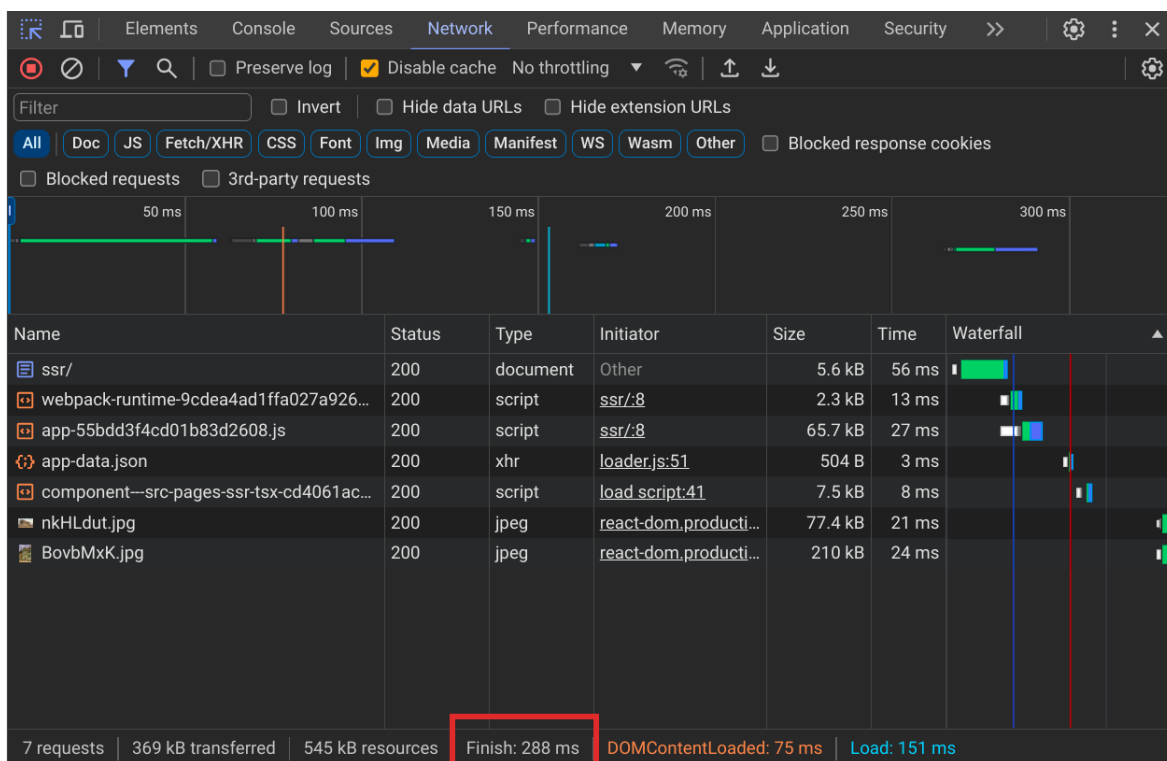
Elements Console Sources Network Performance Memory Application Security >>

Preserve log Disable cache No throttling

Filter Invert Hide data URLs Hide extension URLs

All Doc JS Fetch/XHR CSS Font Img Media Manifest WS Wasm Other Blocked response cookies

Blocked requests 3rd-party requests

50 ms 100 ms 150 ms 200 ms 250 ms 300 ms

| Name | Status | Type | Initiator | Size | Time | Waterfall |
|---|---|---|---|---|---|---|
| ssr/ | 200 | document | Other | 5.6 kB | 56 ms | |
| webpack-runtime-9cdea4ad1ffa027a926... | 200 | script | ssr/:8 | 2.3 kB | 13 ms | |
| app-55bdd3f4cd01b83d2608.js | 200 | script | ssr/:8 | 65.7 kB | 27 ms | |
| app-data.json | 200 | xhr | loader.js:51 | 504 B | 3 ms | |
| component---src-pages-ssr-tsx-cd4061ac... | 200 | script | load script:41 | 7.5 kB | 8 ms | |
| nkHLdut.jpg | 200 | jpeg | react-dom.producti... | 77.4 kB | 21 ms | |
| BovbMxK.jpg | 200 | jpeg | react-dom.producti... | 210 kB | 24 ms | |

7 requests | 369 kB transferred | 545 kB resources | Finish: 288 ms | DOMContentLoaded: 75 ms | Load: 151 ms